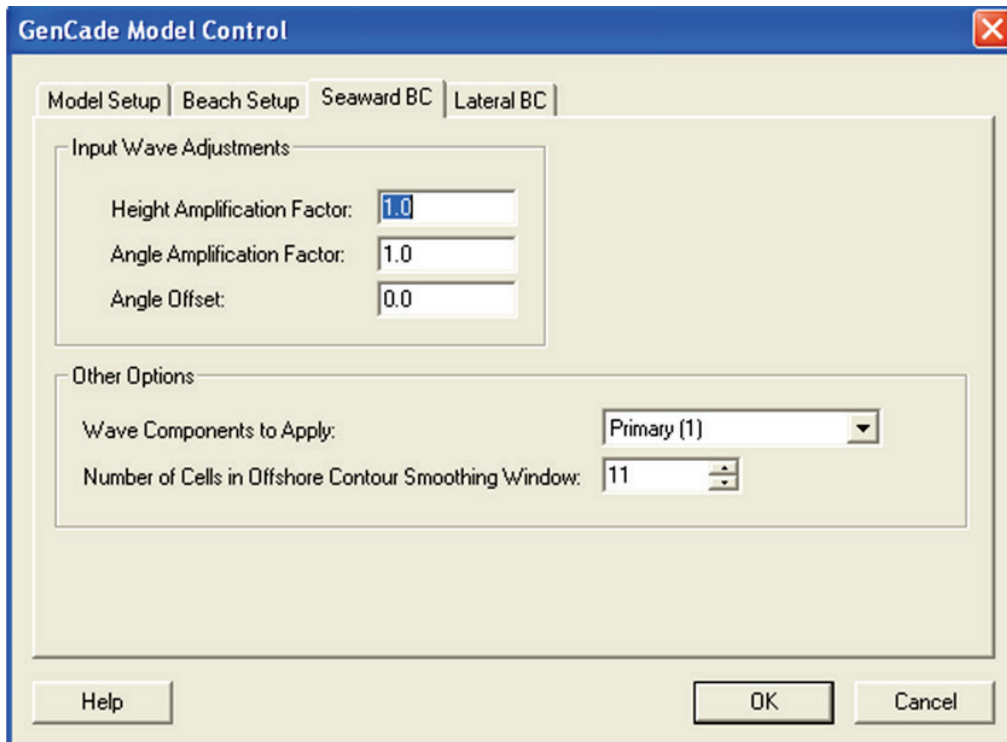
GenCade Model Control

Model Setup | Beach Setup | Seaward BC | Lateral BC

Input Wave Adjustments

Height Amplification Factor: 1.0

Angle Amplification Factor: 1.0

Angle Offset: 0.0

Other Options

Wave Components to Apply: Primary (1)

Number of Cells in Offshore Contour Smoothing Window: 11

Help

OK

Cancel